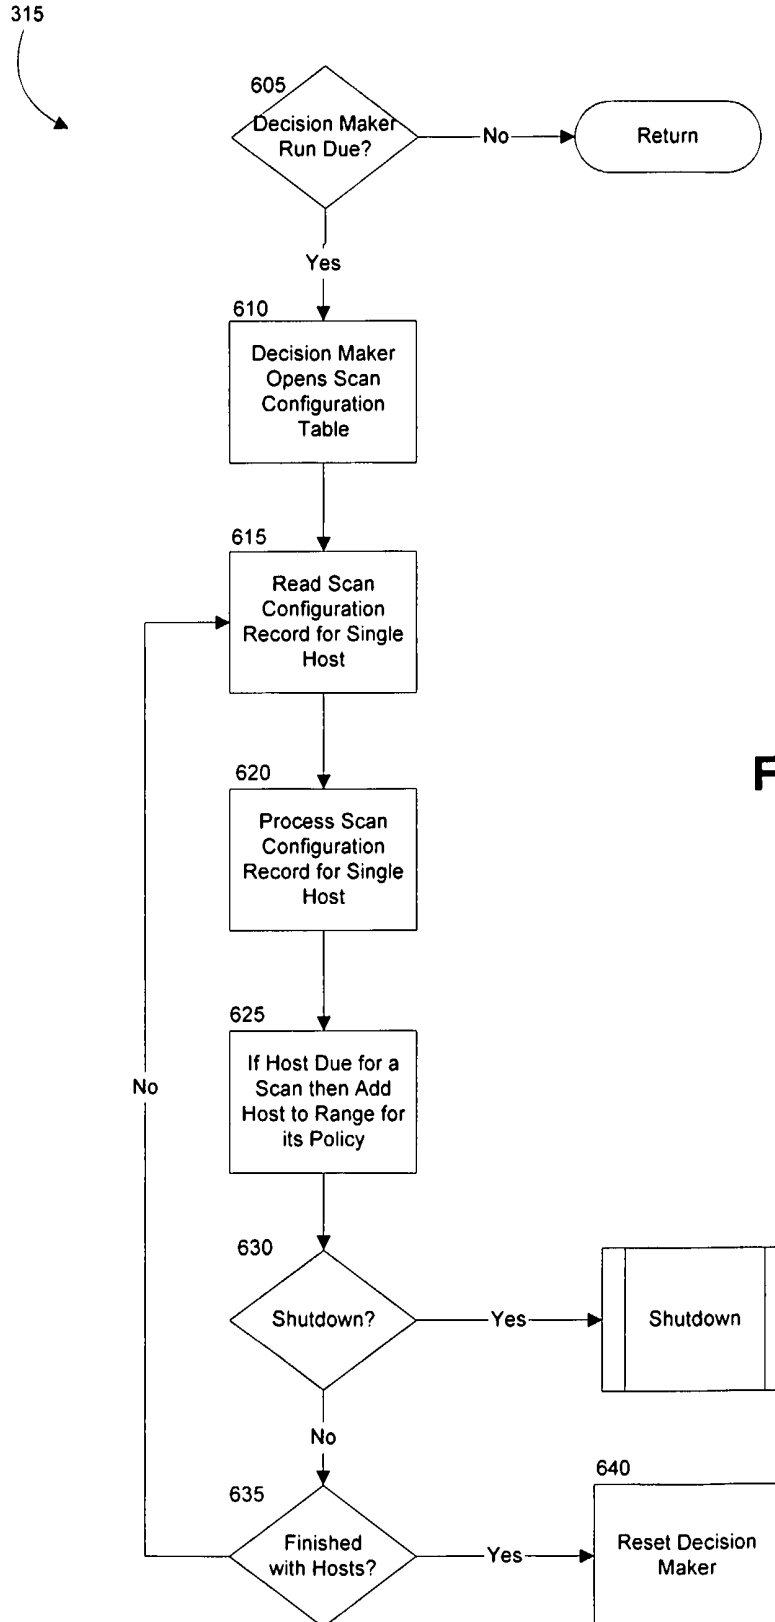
315

605

Decision Maker Run Due?

No

Return

Yes

610

Decision Maker Opens Scan Configuration Table

615

Read Scan Configuration Record for Single Host

620

Process Scan Configuration Record for Single Host

F

625

If Host Due for a Scan then Add Host to Range for its Policy

No

630

Shutdown?

Yes

Shutdown

No

635

Finished with Hosts?

Yes

640

Reset Decision Maker